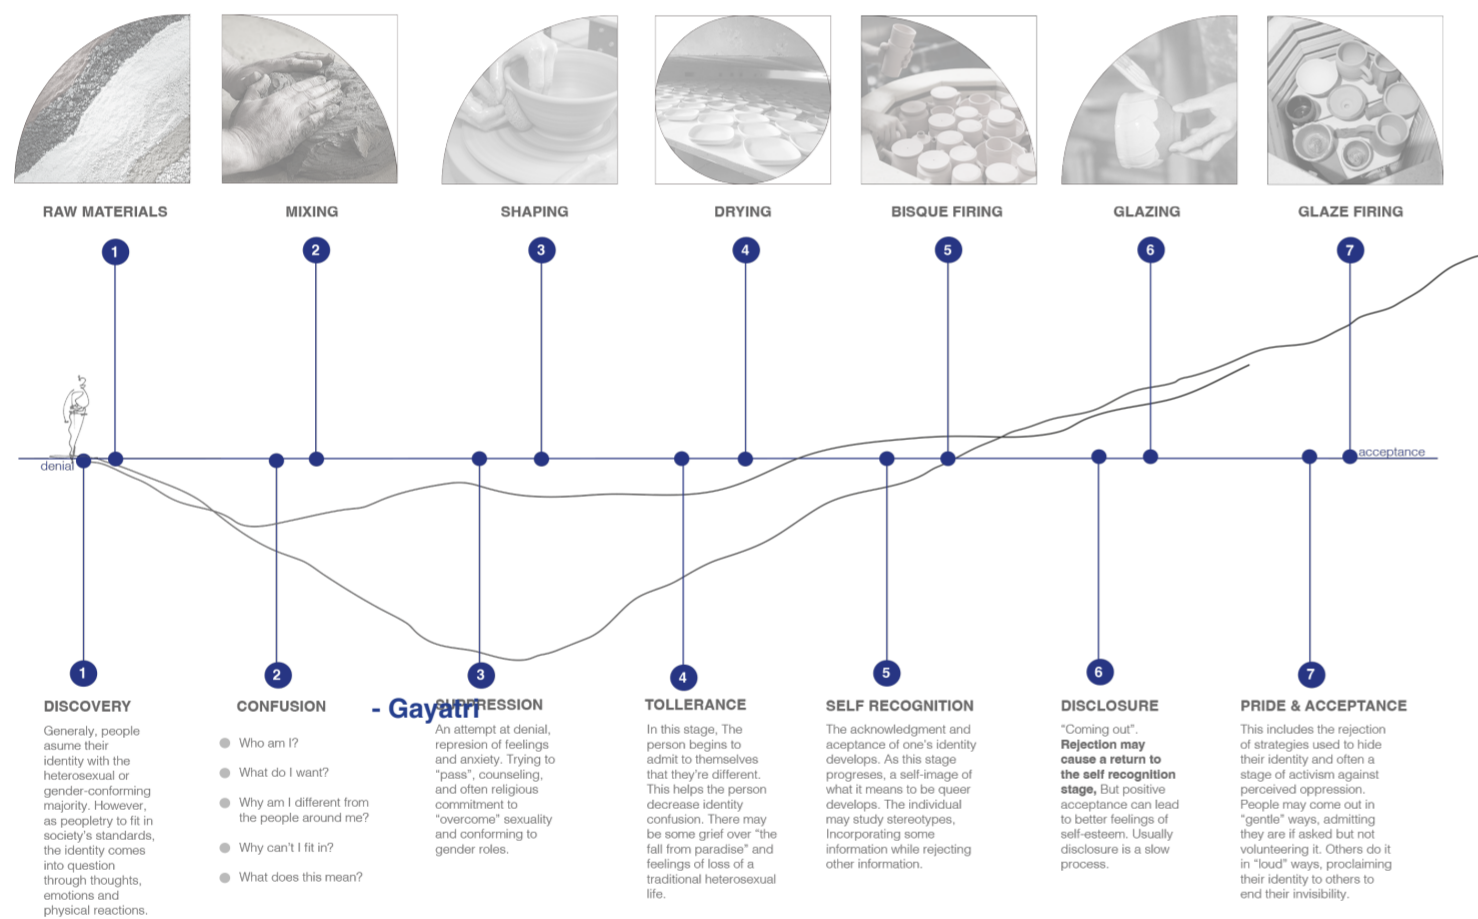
RAW MATERIALS

MIXING

SHAPING

DRYING

BISQUE FIRING

GLAZING

GLAZE FIRING

1

2

3

4

5

6

7

denial

acceptance

1

DISCOVERY

Generaly, people asume their identity with the heterosexual or gender-conforming majority. However, as peopletry to fit in society's standards, the identity comes into question through thoughts, emotions and physical reactions.

2

CONFUSION

Who am I?

What do I want?

Why am I different from the people around me?

Why can't I fit in?

What does this mean?

3

- Gayatri

SUPPRESSION

An attempt at denial, represion of feelings and anxiety. Trying to "pass", counseling, and often religious commitment to "overcome" sexuality and conforming to gender roles.

4

TOLLERANCE

In this stage, The person begins to admit to themselves that they're different. This helps the person decrease identity confusion. There may be some grief over "the fall from paradise" and feelings of loss of a traditional heterosexual life.

5

SELF RECOGNITION

The acknowledgment and acceptance of one's identity develops. As this stage progreses, a self-image of what it means to be queer develops. The individual may study stereotypes, Incorporating some information while rejecting other information.

6

DISCLOSURE

"Coming out". **Rejection may cause a return to the self recognition stage,** But positive acceptance can lead to better feelings of self-esteem. Usually disclosure is a slow process.

7

PRIDE & ACCEPTANCE

This includes the rejection of strategies used to hide their identity and often a stage of activism against perceived oppression. People may come out in "gentle" ways, admitting they are if asked but not volunteering it. Others do it in "loud" ways, proclaiming their identity to others to end their invisibility.